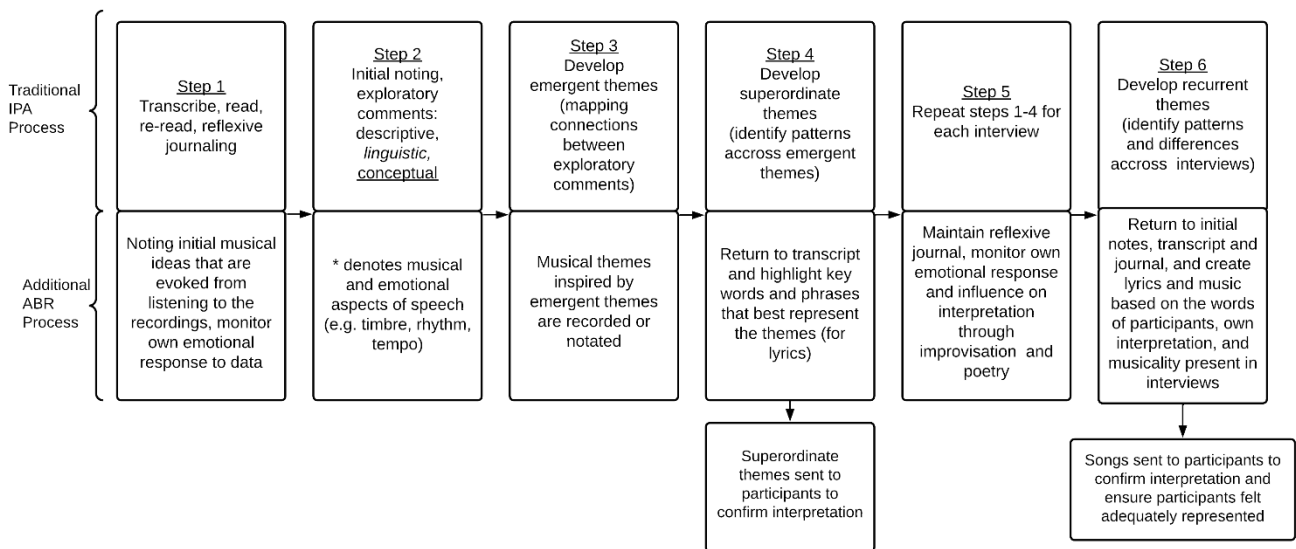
Traditional IPA Process

Step 1
Transcribe, read, re-read, reflexive journaling

Step 2
Initial noting, exploratory comments: descriptive, linguistic, conceptual

Step 3
Develop emergent themes (mapping connections between exploratory comments)

Step 4
Develop superordinate themes (identify patterns accross emergent themes)

Step 5
Repeat steps 1-4 for each interview

Step 6
Develop recurrent themes (identify patterns and differences accross interviews)

Additional ABR Process

Noting initial musical ideas that are evoked from listening to the recordings, monitor own emotional response to data

* denotes musical and emotional aspects of speech (e.g. timbre, rhythm, tempo)

Musical themes inspired by emergent themes are recorded or notated

Return to transcript and highlight key words and phrases that best represent the themes (for lyrics)

Maintain reflexive journal, monitor own emotional response and influence on interpretation through improvisation and poetry

Return to initial notes, transcript and journal, and create lyrics and music based on the words of participants, own interpretation, and musicality present in interviews

Superordinate themes sent to participants to confirm interpretation

Songs sent to participants to confirm interpretation and ensure participants felt adequately represented